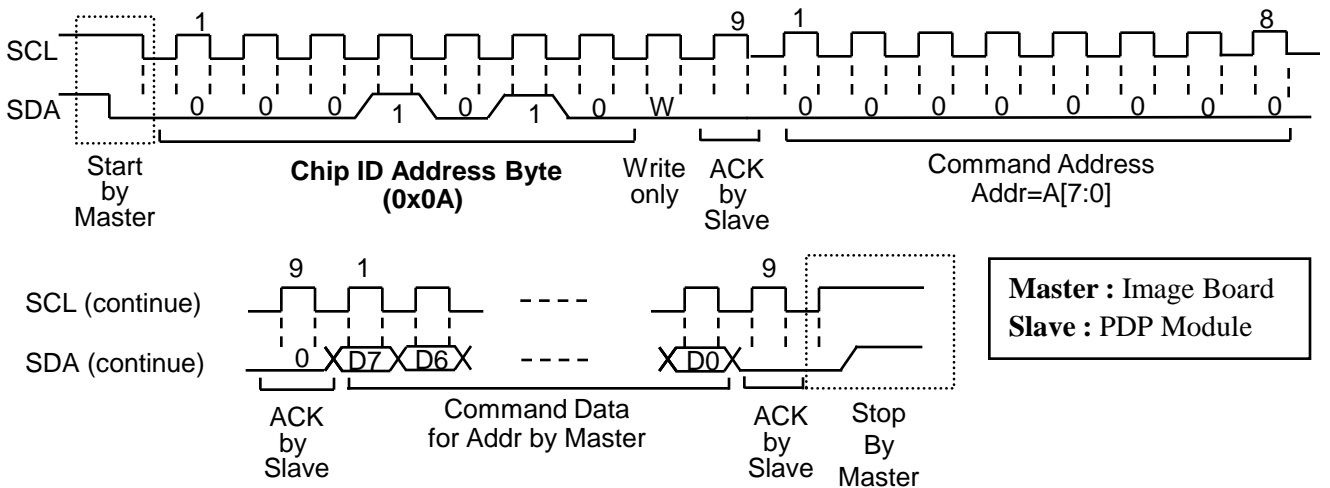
1 9 1 8

SCL

SDA 0 0 0 1 0 1 0 W 0 0 0 0 0 0 0 0

Start by Master

**Chip ID Address Byte (0x0A)**

Write only

ACK by Slave

Command Address Addr=A[7:0]

9 1 9

SCL (continue)

SDA (continue) 0 D7 D6 ---- D0

ACK by Slave

Command Data for Addr by Master

ACK by Slave

Stop By Master

**Master :** Image Board
**Slave :** PDP Module